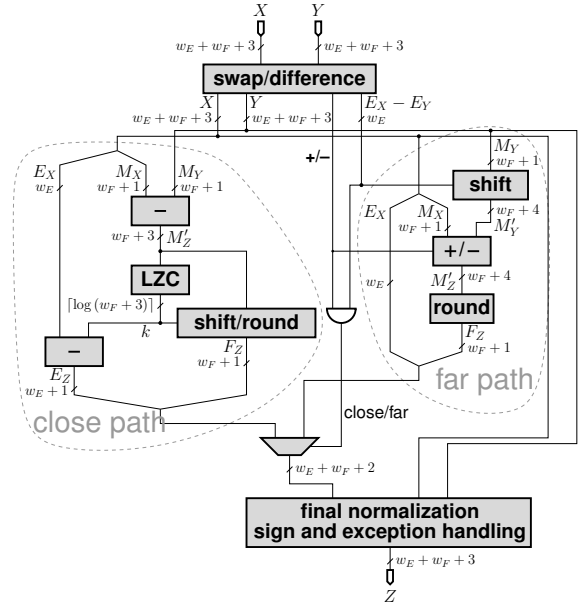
$X$
$Y$
$w_E + w_F + 3$
$w_E + w_F + 3$
swap/difference
$X$
$Y$
$E_X - E_Y$
$w_E + w_F + 3$
$w_E + w_F + 3$
$w_E$
+/–
$E_X$
$w_E$
$M_X$
$w_F + 1$
$M_Y$
$w_F + 1$
–
$w_F + 3$
$M'_Z$
LZC
$\lceil \log (w_F + 3) \rceil$
$k$
shift/round
$F_Z$
$w_F + 1$
–
$E_Z$
$w_E + 1$
close path
$M_Y$
$w_F + 1$
shift
$w_F + 4$
$M'_Y$
$E_X$
$M_X$
$w_F + 1$
+/–
$w_E$
$M'_Z$
$w_F + 4$
round
$F_Z$
$w_F + 1$
far path
close/far
$w_E + w_F + 2$
final normalization
sign and exception handling
$w_E + w_F + 3$
$Z$